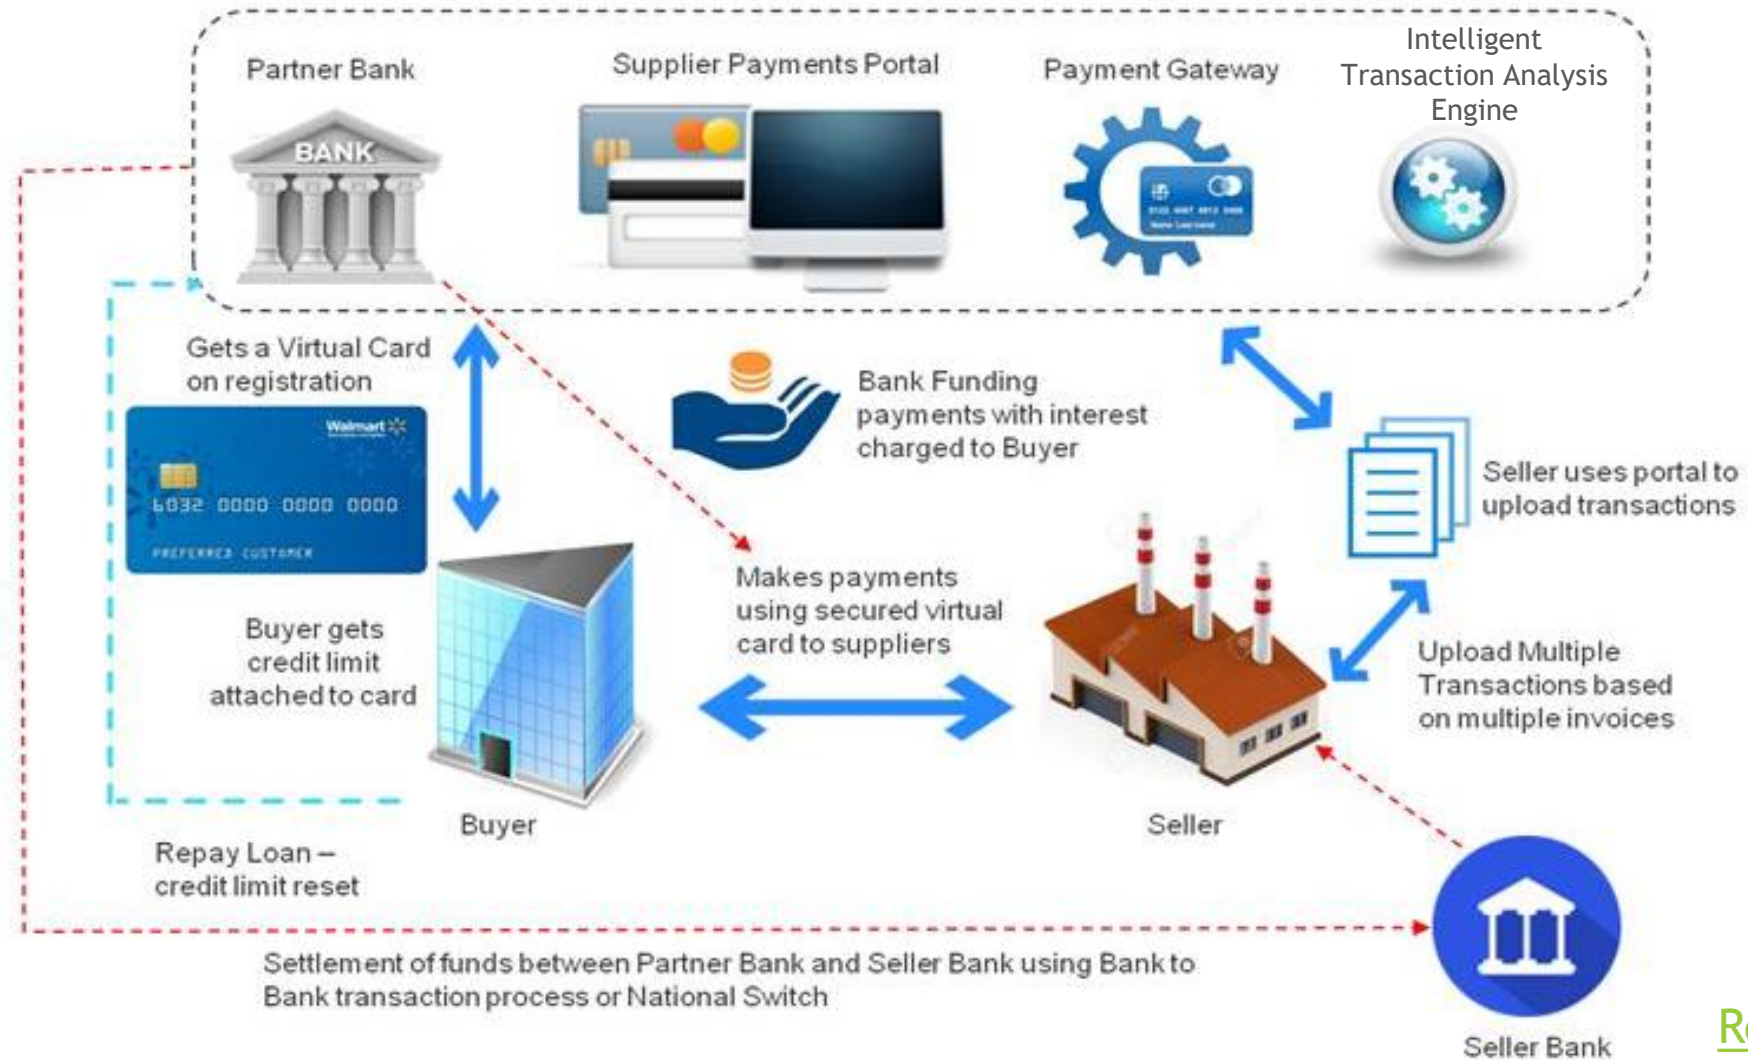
Partner Bank

Supplier Payments Portal

Payment Gateway

Intelligent Transaction Analysis Engine

BANK

Gets a Virtual Card on registration

Walmart

6032 0000 0000 0000

PREFERRED CUSTOMER

Bank Funding payments with interest charged to Buyer

Seller uses portal to upload transactions

Makes payments using secured virtual card to suppliers

Buyer gets credit limit attached to card

Upload Multiple Transactions based on multiple invoices

Buyer

Seller

Repay Loan – credit limit reset

Settlement of funds between Partner Bank and Seller Bank using Bank to Bank transaction process or National Switch

Seller Bank

R